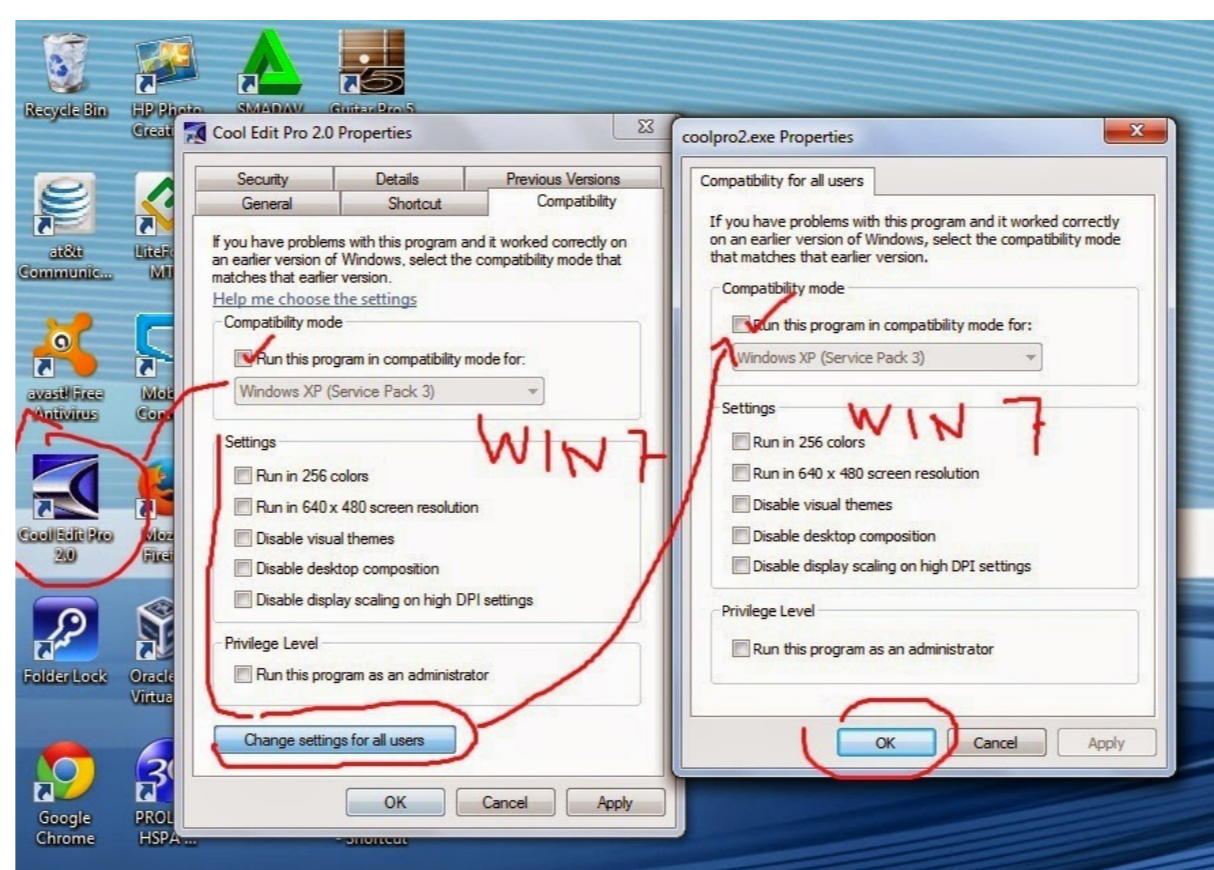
Recycle Bin

HP Photo Creat

SMADAV

Guitar Pro 5

at&t Communic...

LiteF MT

avast! Free Antivirus

Mob Con

Cool Edit Pro 2.0

Moz Fire

Folder Lock

Oracle Virtua

Google Chrome

PROL HSPA ...

- Shortcut

Cool Edit Pro 2.0 Properties

Security | Details | Previous Versions
General | Shortcut | Compatibility

If you have problems with this program and it worked correctly on an earlier version of Windows, select the compatibility mode that matches that earlier version.

Help me choose the settings

Compatibility mode

Run this program in compatibility mode for:

Windows XP (Service Pack 3)

Settings

Run in 256 colors

Run in 640 x 480 screen resolution

Disable visual themes

Disable desktop composition

Disable display scaling on high DPI settings

Privilege Level

Run this program as an administrator

Change settings for all users

OK | Cancel | Apply

WIN7

coolpro2.exe Properties

Compatibility for all users

If you have problems with this program and it worked correctly on an earlier version of Windows, select the compatibility mode that matches that earlier version.

Compatibility mode

Run this program in compatibility mode for:

Windows XP (Service Pack 3)

Settings

WIN 7

Run in 256 colors

Run in 640 x 480 screen resolution

Disable visual themes

Disable desktop composition

Disable display scaling on high DPI settings

Privilege Level

Run this program as an administrator

OK | Cancel | Apply